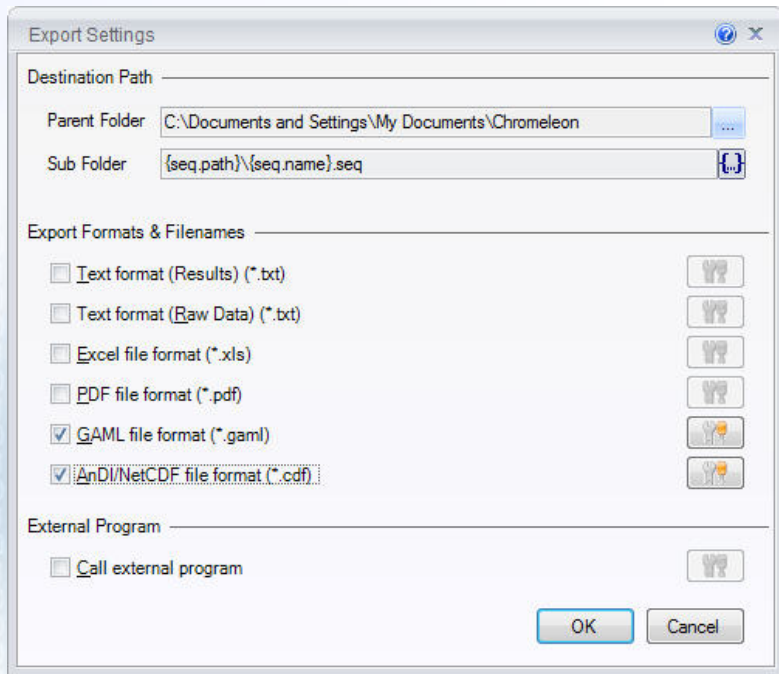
Export Settings

Destination Path

Parent Folder C:\Documents and Settings\My Documents\Chromeleon ...

Sub Folder {seq.path}\{seq.name}.seq {...}

Export Formats & Filenames

Text format (Results) (*.txt)

Text format (Raw Data) (*.txt)

Excel file format (*.xls)

PDF file format (*.pdf)

GAML file format (*.gaml)

AnDI/NetCDF file format (*.cdf)

External Program

Call external program

OK Cancel